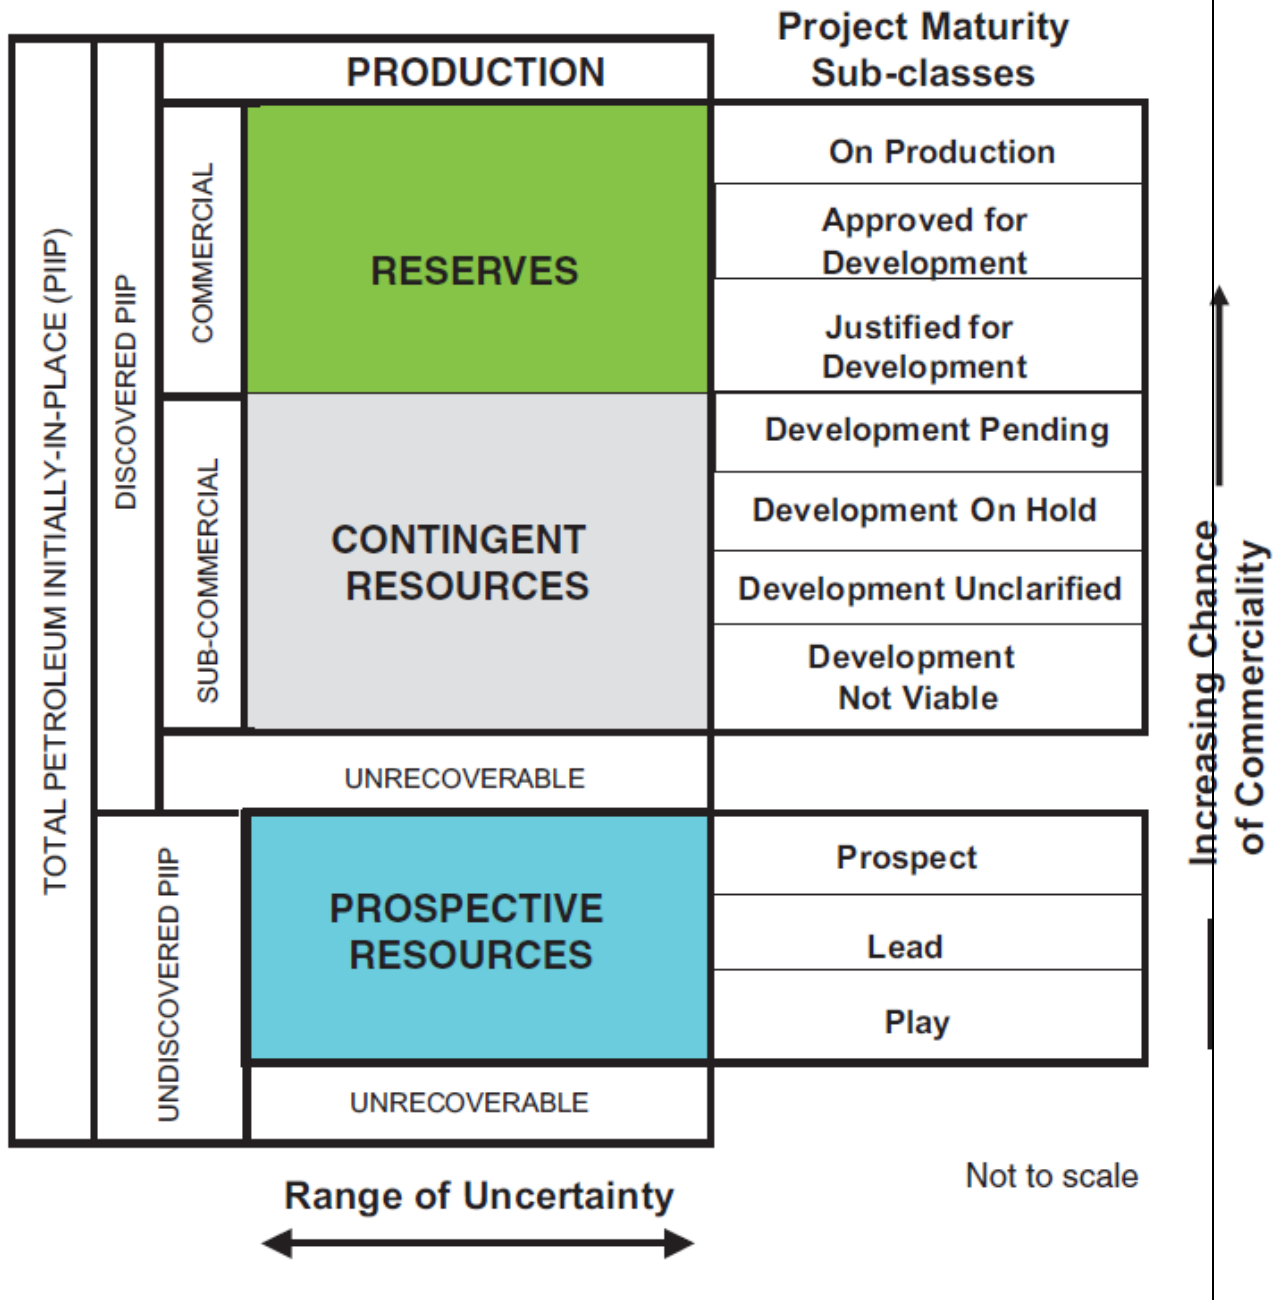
Project Maturity Sub-classes

TOTAL PETROLEUM INITIALLY-IN-PLACE (PIIP)

DISCOVERED PIIP

PRODUCTION

COMMERCIAL

RESERVES

On Production

Approved for Development

Justified for Development

SUB-COMMERCIAL

CONTINGENT RESOURCES

Development Pending

Development On Hold

Development Unclarified

Development Not Viable

UNRECOVERABLE

UNDISCOVERED PIIP

PROSPECTIVE RESOURCES

Prospect

Lead

Play

UNRECOVERABLE

Increasing Chance of Commerciality

Range of Uncertainty

Not to scale